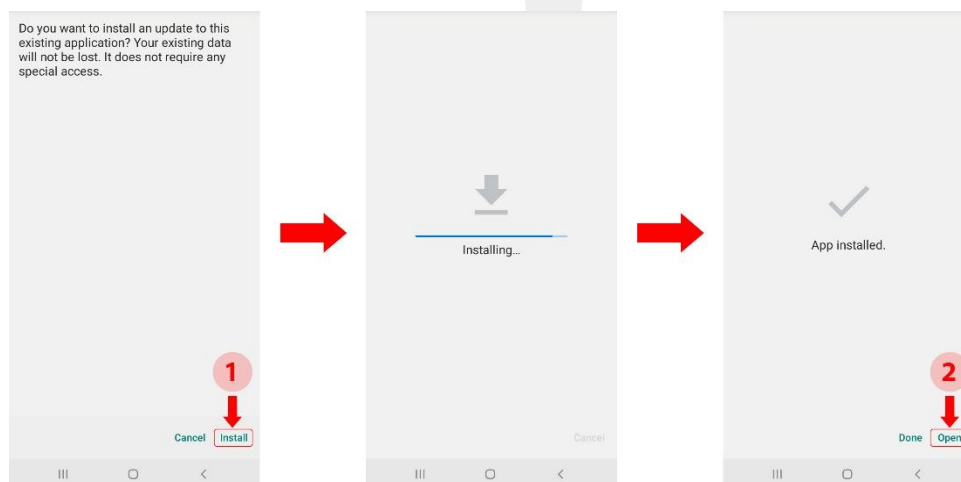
Do you want to install an update to this existing application? Your existing data will not be lost. It does not require any special access.

1

Cancel Install

III ○ <

Installing...

Cancel

III ○ <

App installed.

2

Done Open

III ○ <